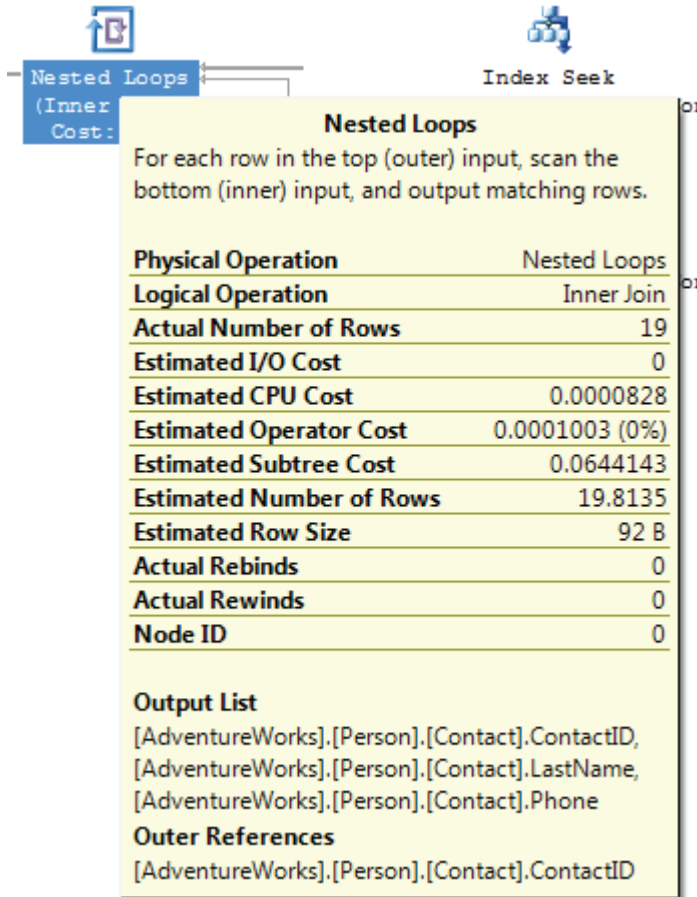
Nested Loops
(Inner
Cost:

Index Seek

Nested Loops
For each row in the top (outer) input, scan the bottom (inner) input, and output matching rows.

| | |
|---|---|
| Physical Operation | Nested Loops |
| Logical Operation | Inner Join |
| Actual Number of Rows | 19 |
| Estimated I/O Cost | 0 |
| Estimated CPU Cost | 0.0000828 |
| Estimated Operator Cost | 0.0001003 (0%) |
| Estimated Subtree Cost | 0.0644143 |
| Estimated Number of Rows | 19.8135 |
| Estimated Row Size | 92 B |
| Actual Rebinds | 0 |
| Actual Rewinds | 0 |
| Node ID | 0 |

Output List
[AdventureWorks].[Person].[Contact].ContactID, [AdventureWorks].[Person].[Contact].LastName, [AdventureWorks].[Person].[Contact].Phone
Outer References
[AdventureWorks].[Person].[Contact].ContactID